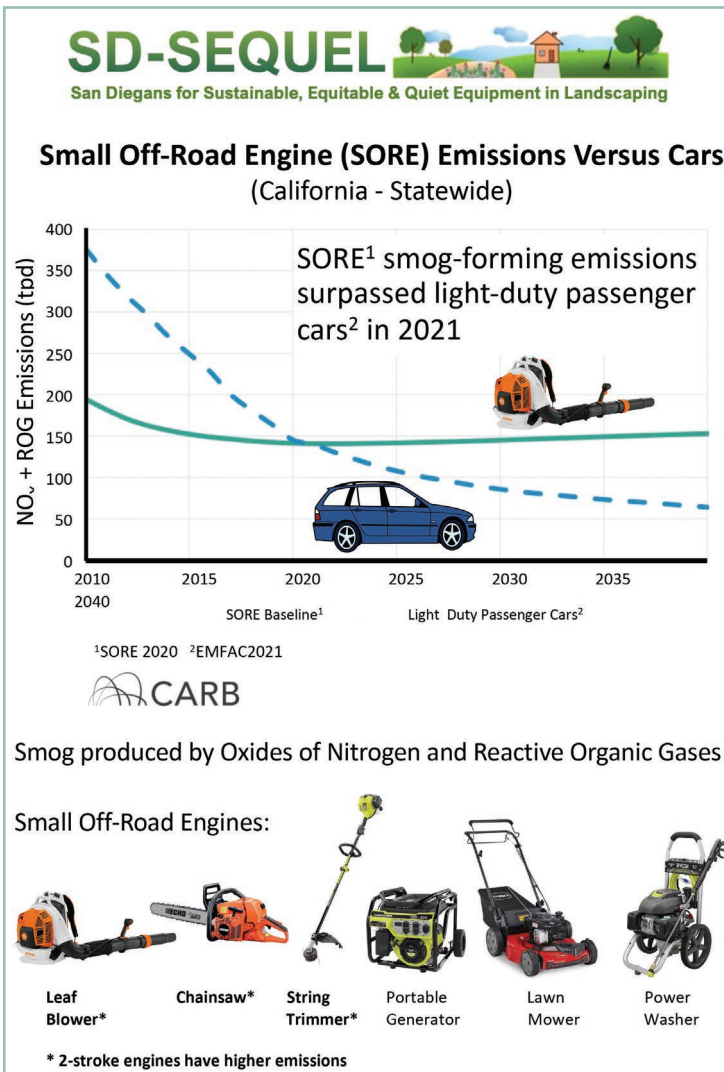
SD-SEQUEL
San Diegans for Sustainable, Equitable & Quiet Equipment in Landscaping

Small Off-Road Engine (SORE) Emissions Versus Cars
(California - Statewide)

SORE$^1$ smog-forming emissions surpassed light-duty passenger cars$^2$ in 2021

$NO_x$ + ROG Emissions (tpd)

400
350
300
250
200
150
100
50
0

2010
2015
2020
2025
2030
2035
2040

SORE Baseline$^1$
Light Duty Passenger Cars$^2$

$^1$SORE 2020 $^2$EMFAC2021

CARB

Smog produced by Oxides of Nitrogen and Reactive Organic Gases

Small Off-Road Engines:

Leaf Blower*
Chainsaw*
String Trimmer*
Portable Generator
Lawn Mower
Power Washer

* 2-stroke engines have higher emissions